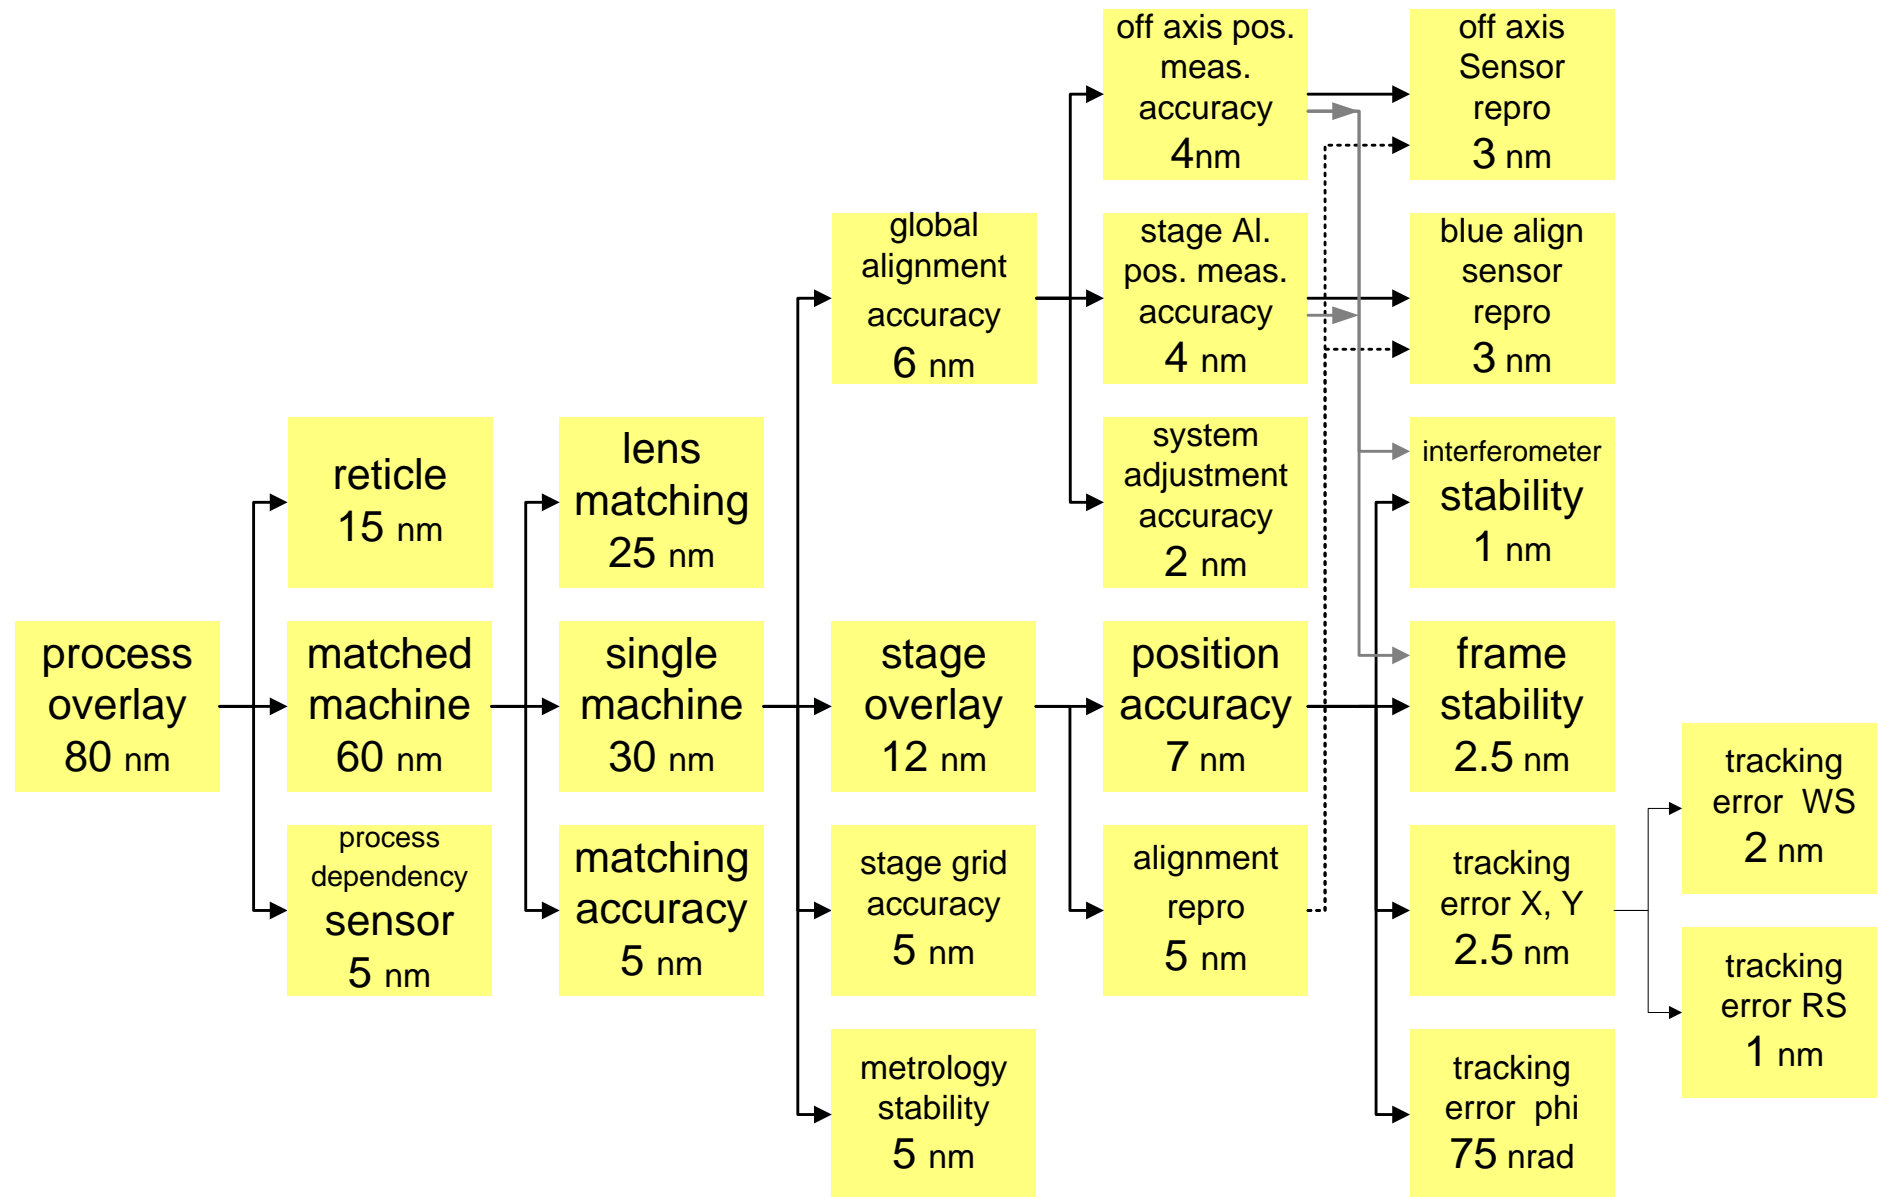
process overlay 80 nm

reticle 15 nm

matched machine 60 nm

process dependency sensor 5 nm

lens matching 25 nm

single machine 30 nm

matching accuracy 5 nm

global alignment accuracy 6 nm

stage overlay 12 nm

stage grid accuracy 5 nm

metrology stability 5 nm

off axis pos. meas. accuracy 4nm

stage Al. pos. meas. accuracy 4 nm

system adjustment accuracy 2 nm

position accuracy 7 nm

alignment repro 5 nm

off axis Sensor repro 3 nm

blue align sensor repro 3 nm

interferometer stability 1 nm

frame stability 2.5 nm

tracking error X, Y 2.5 nm

tracking error phi 75 nrad

tracking error WS 2 nm

tracking error RS 1 nm